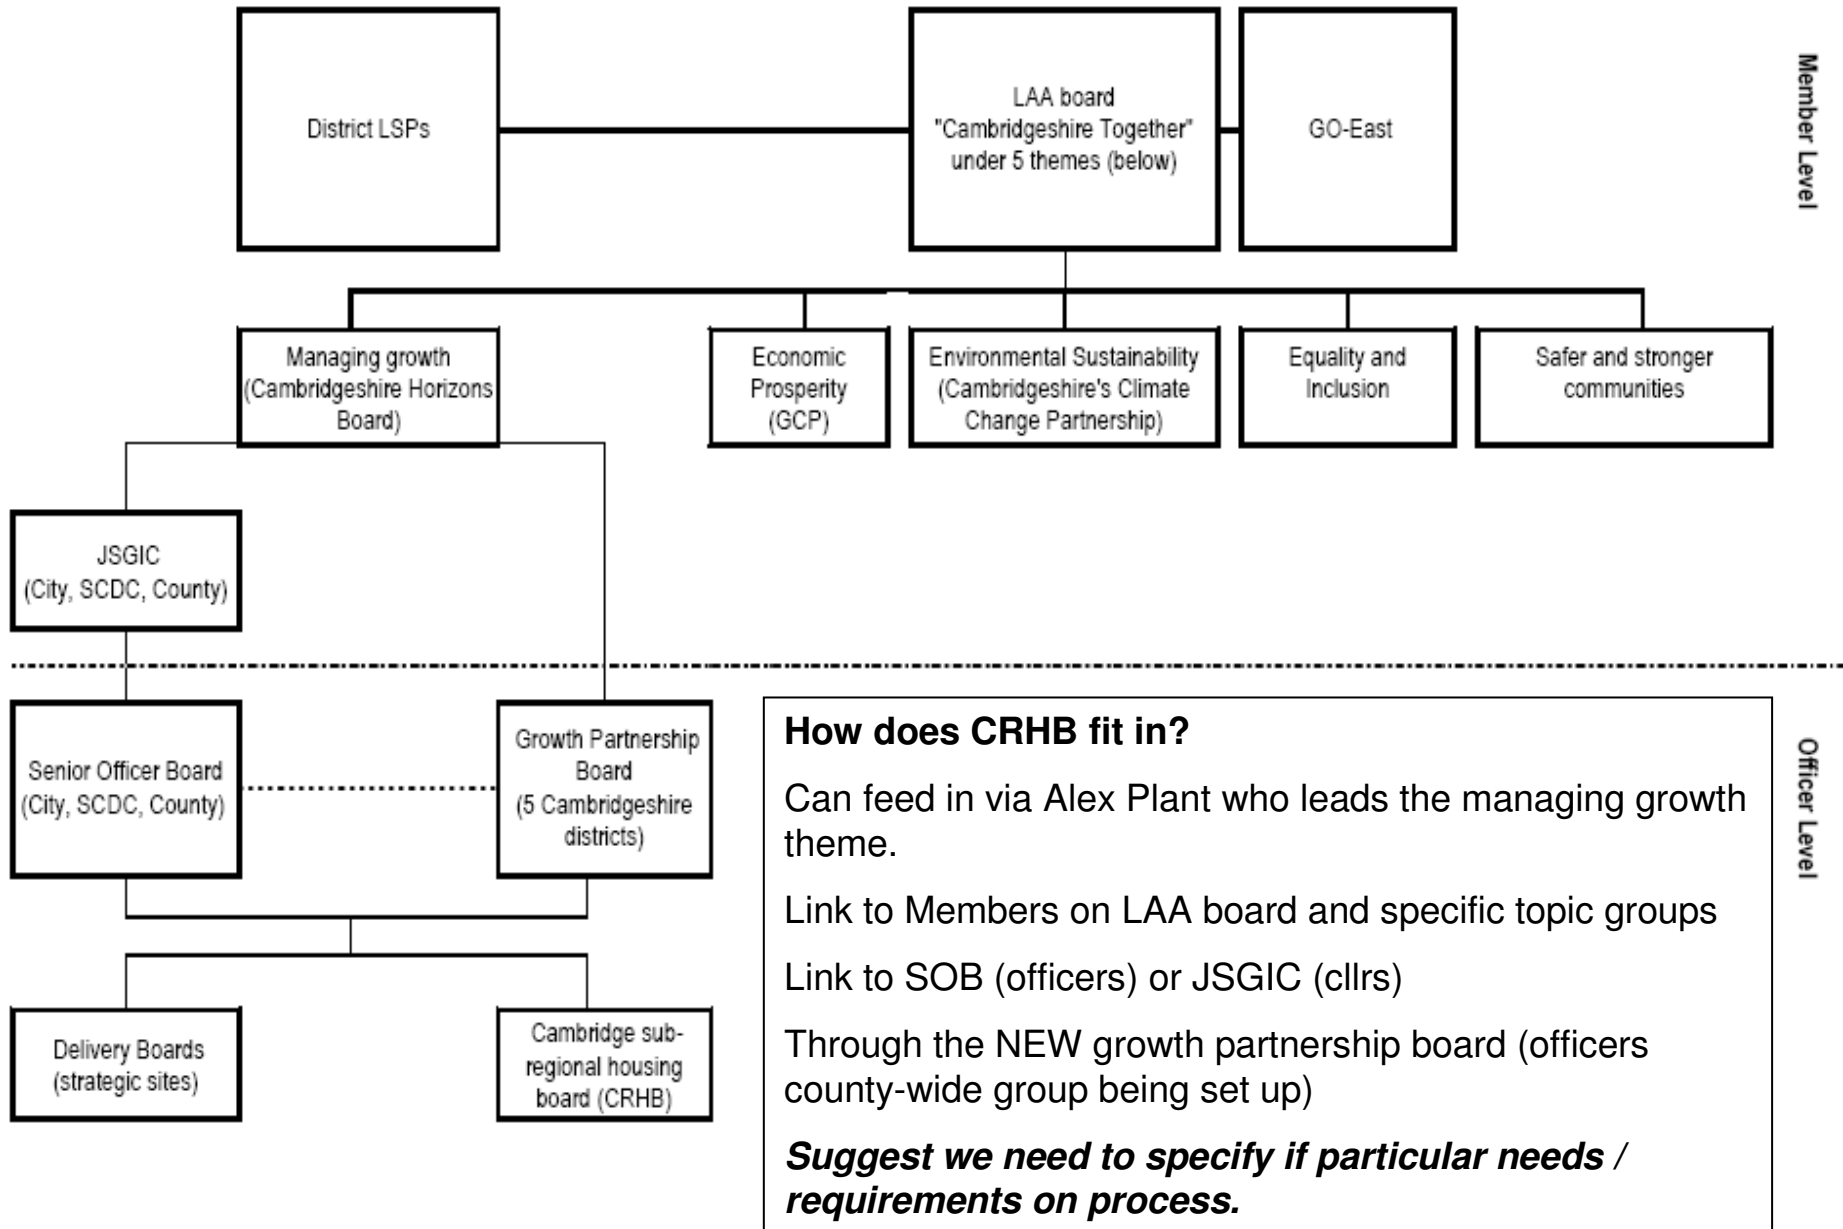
District LSPs

LAA board "Cambridgeshire Together" under 5 themes (below)

GO-East

Member Level

Managing growth (Cambridgeshire Horizons Board)

Economic Prosperity (GCP)

Environmental Sustainability (Cambridgeshire's Climate Change Partnership)

Equality and Inclusion

Safer and stronger communities

JSGIC (City, SCDC, County)

Senior Officer Board (City, SCDC, County)

Growth Partnership Board (5 Cambridgeshire districts)

Delivery Boards (strategic sites)

Cambridge sub-regional housing board (CRHB)

Officer Level

**How does CRHB fit in?**

Can feed in via Alex Plant who leads the managing growth theme.

Link to Members on LAA board and specific topic groups

Link to SOB (officers) or JSGIC (cllrs)

Through the NEW growth partnership board (officers county-wide group being set up)

***Suggest we need to specify if particular needs / requirements on process.***